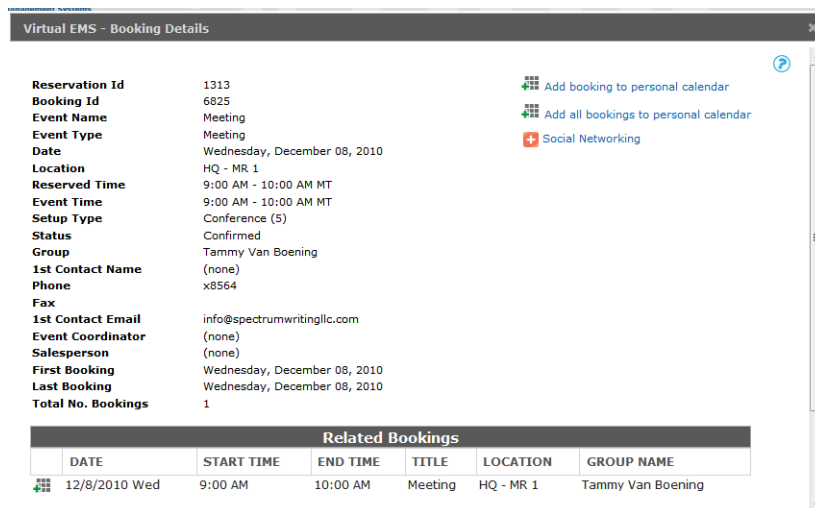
Virtual EMS - Booking Details

| | |
|---|---|
| Reservation Id | 1313 |
| Booking Id | 6825 |
| Event Name | Meeting |
| Event Type | Meeting |
| Date | Wednesday, December 08, 2010 |
| Location | HQ - MR 1 |
| Reserved Time | 9:00 AM - 10:00 AM MT |
| Event Time | 9:00 AM - 10:00 AM MT |
| Setup Type | Conference (5) |
| Status | Confirmed |
| Group | Tammy Van Boening |
| 1st Contact Name | (none) |
| Phone | x8564 |
| Fax | |
| 1st Contact Email | info@spectrumwritingllc.com |
| Event Coordinator | (none) |
| Salesperson | (none) |
| First Booking | Wednesday, December 08, 2010 |
| Last Booking | Wednesday, December 08, 2010 |
| Total No. Bookings | 1 |

Add booking to personal calendar
Add all bookings to personal calendar
Social Networking

Related Bookings

| | DATE | START TIME | END TIME | TITLE | LOCATION | GROUP NAME |
|---|---|---|---|---|---|---|
| | 12/8/2010 Wed | 9:00 AM | 10:00 AM | Meeting | HQ - MR 1 | Tammy Van Boening |